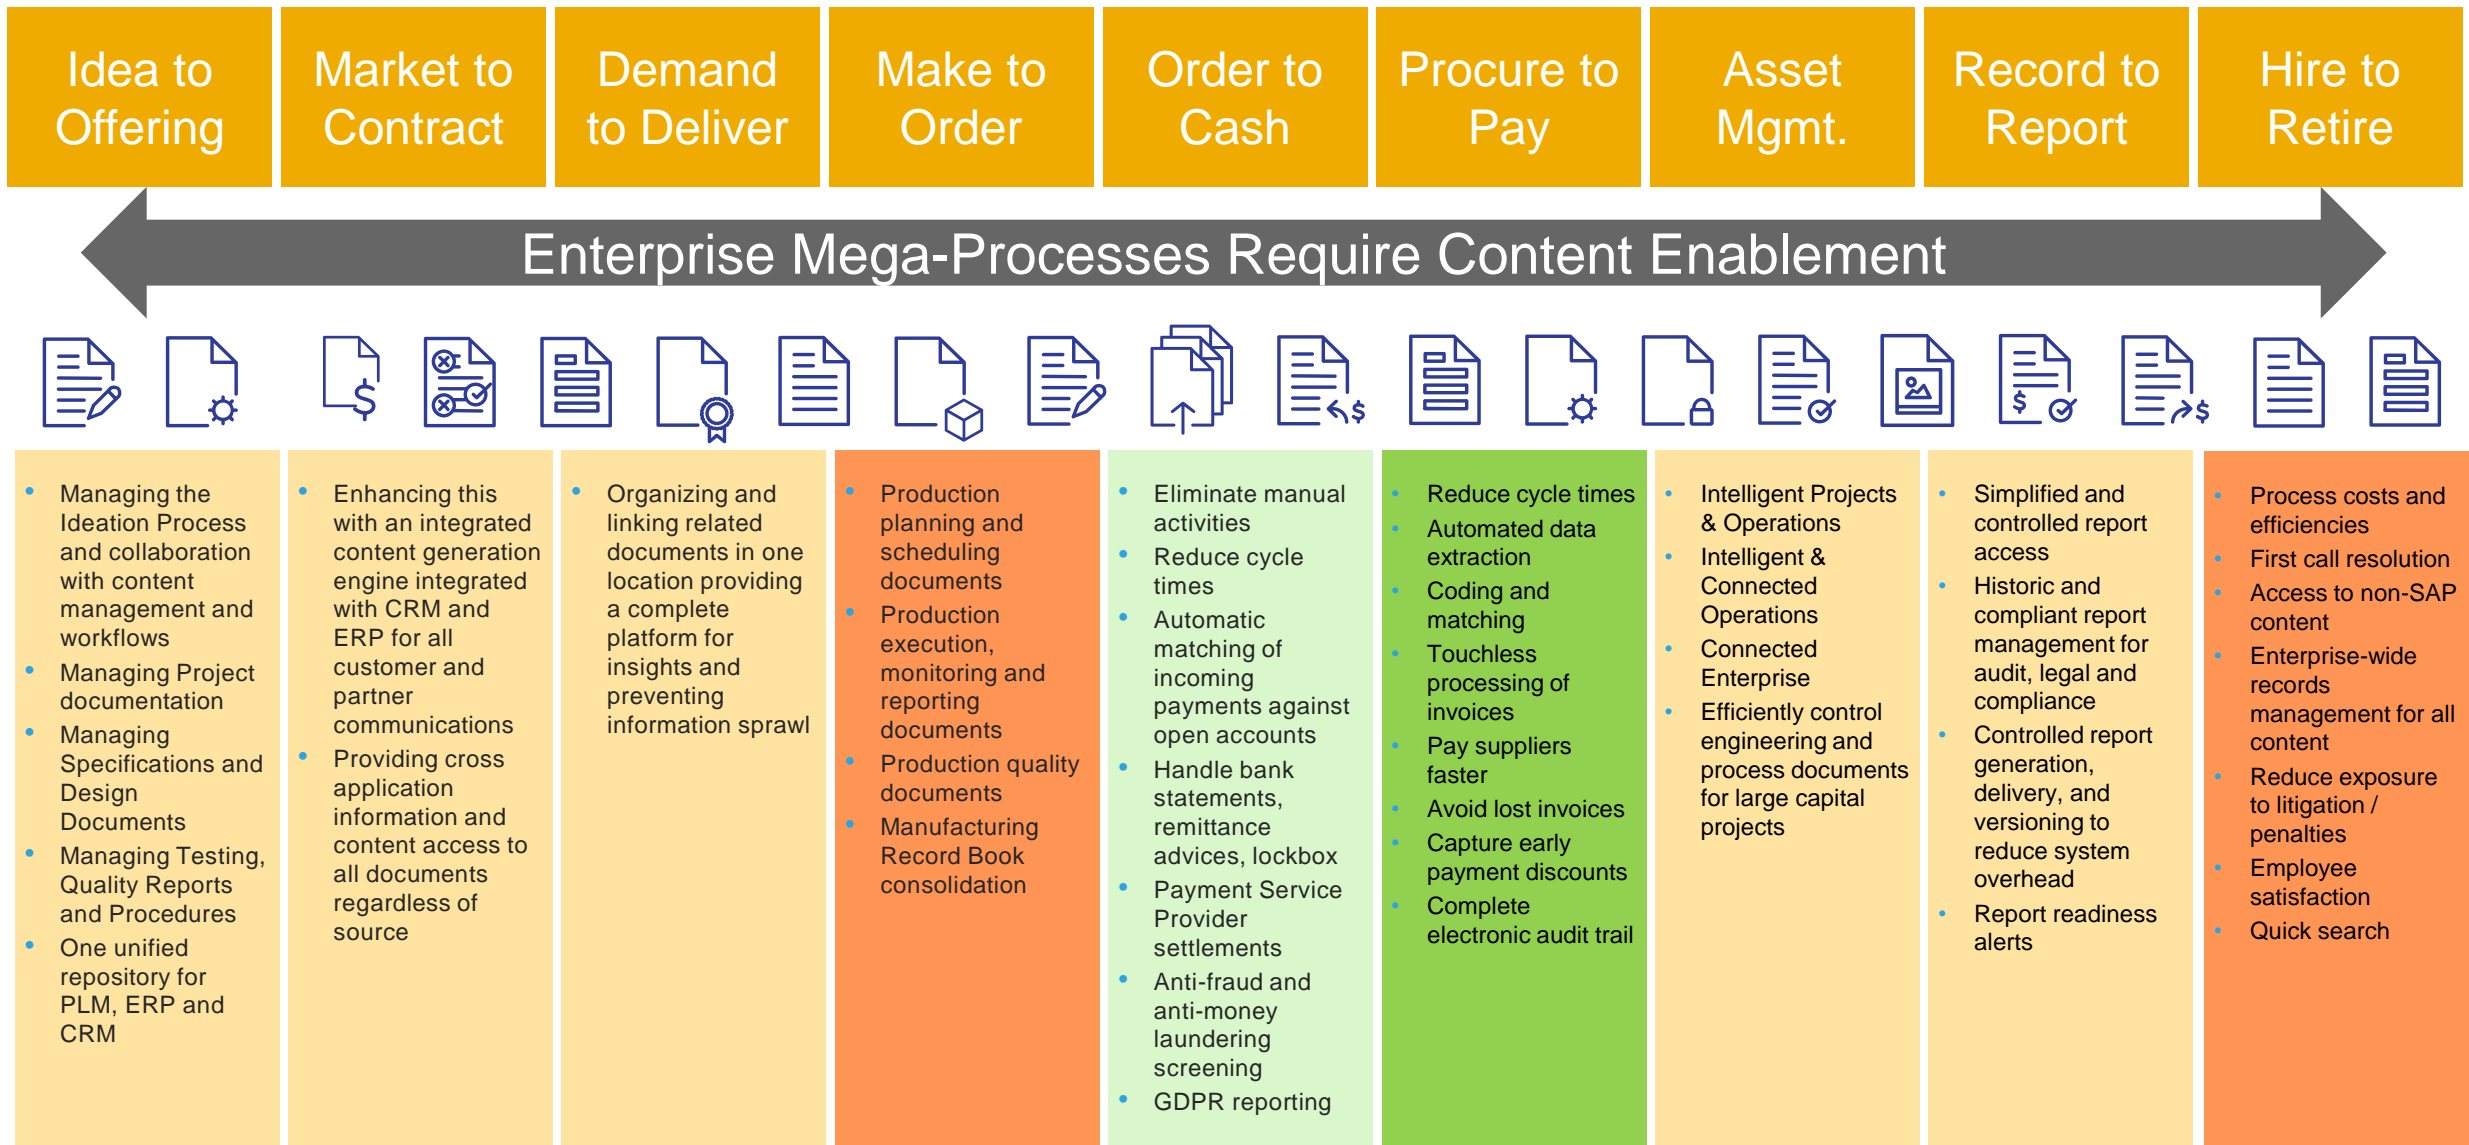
| Idea to Offering | Market to Contract | Demand to Deliver | Make to Order | Order to Cash | Procure to Pay | Asset Mgmt. | Record to Report | Hire to Retire |
|---|---|---|---|---|---|---|---|---|

Enterprise Mega-Processes Require Content Enablement

- Managing the Ideation Process and collaboration with content management and workflows
- Managing Project documentation
- Managing Specifications and Design Documents
- Managing Testing, Quality Reports and Procedures
- One unified repository for PLM, ERP and CRM

- Enhancing this with an integrated content generation engine integrated with CRM and ERP for all customer and partner communications
- Providing cross application information and content access to all documents regardless of source

- Organizing and linking related documents in one location providing a complete platform for insights and preventing information sprawl

- Production planning and scheduling documents
- Production execution, monitoring and reporting documents
- Production quality documents
- Manufacturing Record Book consolidation

- Eliminate manual activities
- Reduce cycle times
- Automatic matching of incoming payments against open accounts
- Handle bank statements, remittance advices, lockbox
- Payment Service Provider settlements
- Anti-fraud and anti-money laundering screening
- GDPR reporting

- Reduce cycle times
- Automated data extraction
- Coding and matching
- Touchless processing of invoices
- Pay suppliers faster
- Avoid lost invoices
- Capture early payment discounts
- Complete electronic audit trail

- Intelligent Projects & Operations
- Intelligent & Connected Operations
- Connected Enterprise
- Efficiently control engineering and process documents for large capital projects

- Simplified and controlled report access
- Historic and compliant report management for audit, legal and compliance
- Controlled report generation, delivery, and versioning to reduce system overhead
- Report readiness alerts

- Process costs and efficiencies
- First call resolution
- Access to non-SAP content
- Enterprise-wide records management for all content
- Reduce exposure to litigation / penalties
- Employee satisfaction
- Quick search